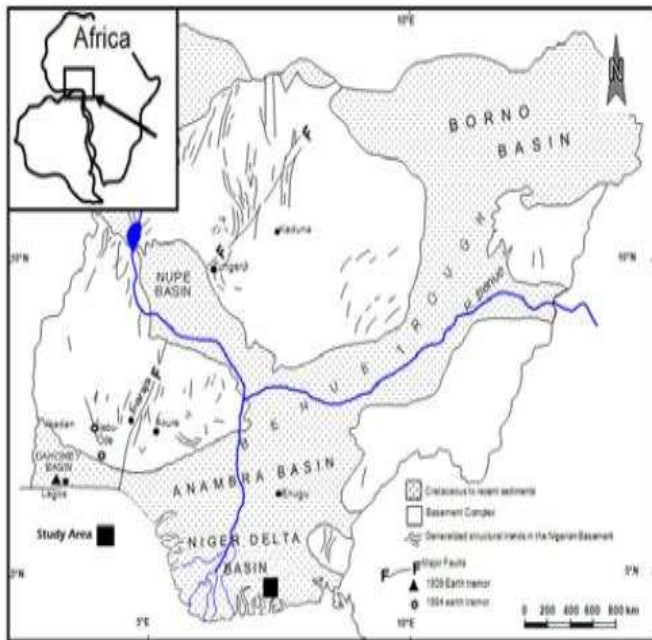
Africa

10°E

N

BORNO BASIN

Kaduna

10°N

Zungeru

NUPE BASIN

10°N

BENUE TROUGH

R. Benue

F

F

Ifewara

Ibadan

Ijebu Ode

Akure

DAHOMEY BASIN

Lagos

ANAMBRA BASIN

Enugu

Cretaceous to recent sediments

Basement Complex

Generalized structural trends in the Nigerian Basement

Study Area

NIGER DELTA BASIN

5°N

F F Major Faults

▲ 1939 Earth tremor

○ 1984 earth tremor

5°N

5°E

0 200 400 600 800 km